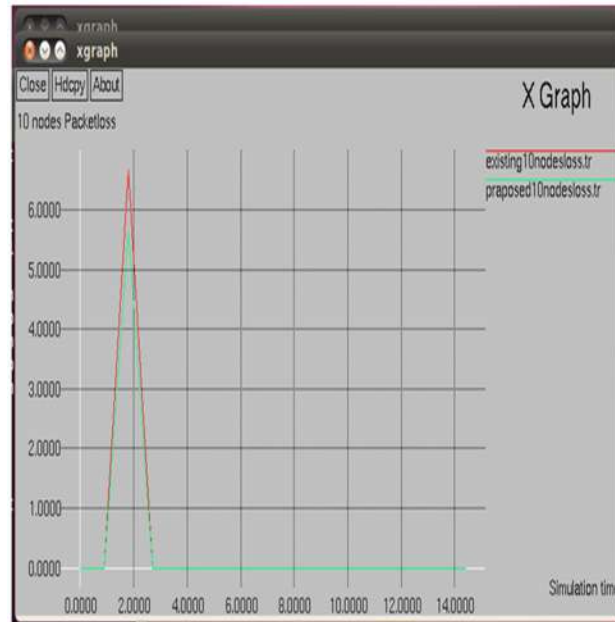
xgraph
xgraph
Close Hdcpy About
X Graph
10 nodes Packetloss
existing10nodesloss.tr
praposed10nodesloss.tr
6.0000
5.0000
4.0000
3.0000
2.0000
1.0000
0.0000
0.0000 2.0000 4.0000 6.0000 8.0000 10.0000 12.0000 14.0000
Simulation tim